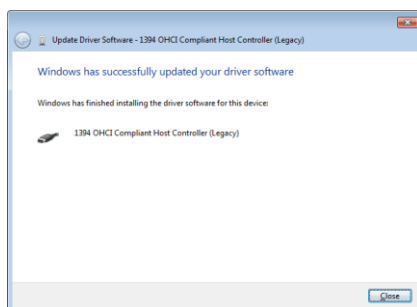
Update Driver Software - 1394 OHCI Compliant Host Controller (Legacy)

Windows has successfully updated your driver software

Windows has finished installing the driver software for this device:

1394 OHCI Compliant Host Controller (Legacy)

Close